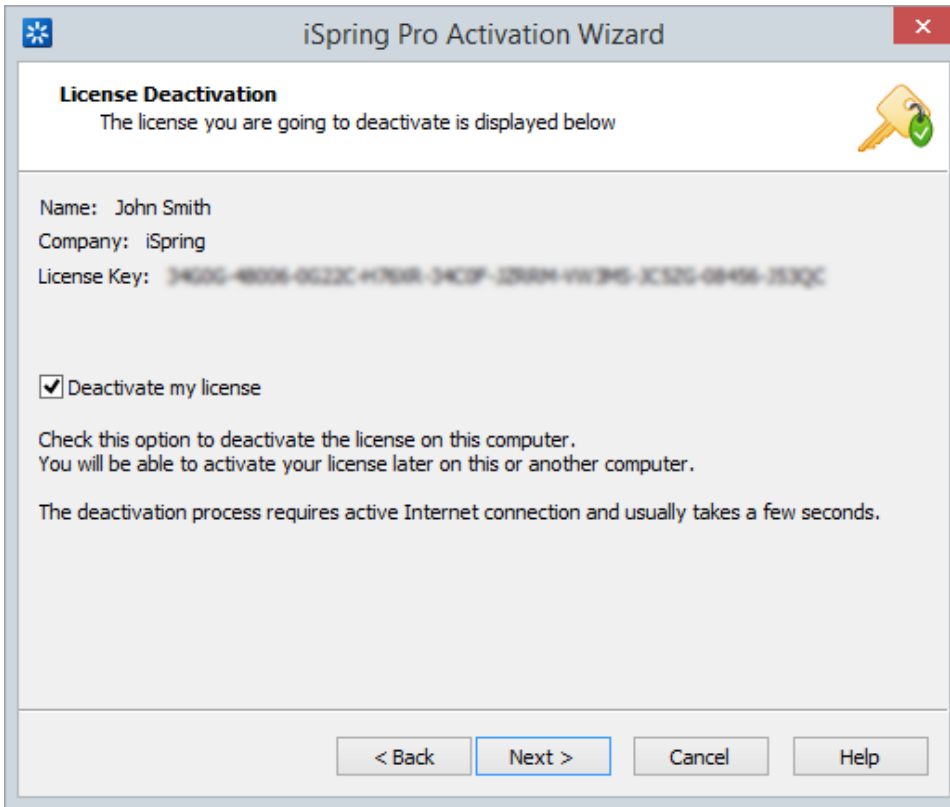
iSpring Pro Activation Wizard

License Deactivation
The license you are going to deactivate is displayed below

Name: John Smith
Company: iSpring
License Key: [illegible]

Deactivate my license

Check this option to deactivate the license on this computer.
You will be able to activate your license later on this or another computer.

The deactivation process requires active Internet connection and usually takes a few seconds.

< Back | Next > | Cancel | Help